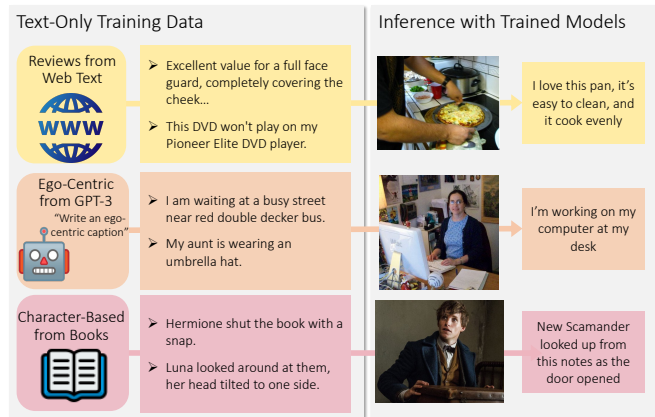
Text-Only Training Data

Reviews from Web Text

WWW

➢ Excellent value for a full face guard, completely covering the cheek…

➢ This DVD won't play on my Pioneer Elite DVD player.

Ego-Centric from GPT-3

"Write an ego-centric caption"

➢ I am waiting at a busy street near red double decker bus.

➢ My aunt is wearing an umbrella hat.

Character-Based from Books

➢ Hermione shut the book with a snap.

➢ Luna looked around at them, her head tilted to one side.

Inference with Trained Models

I love this pan, it's easy to clean, and it cook evenly

I'm working on my computer at my desk

New Scamander looked up from this notes as the door opened